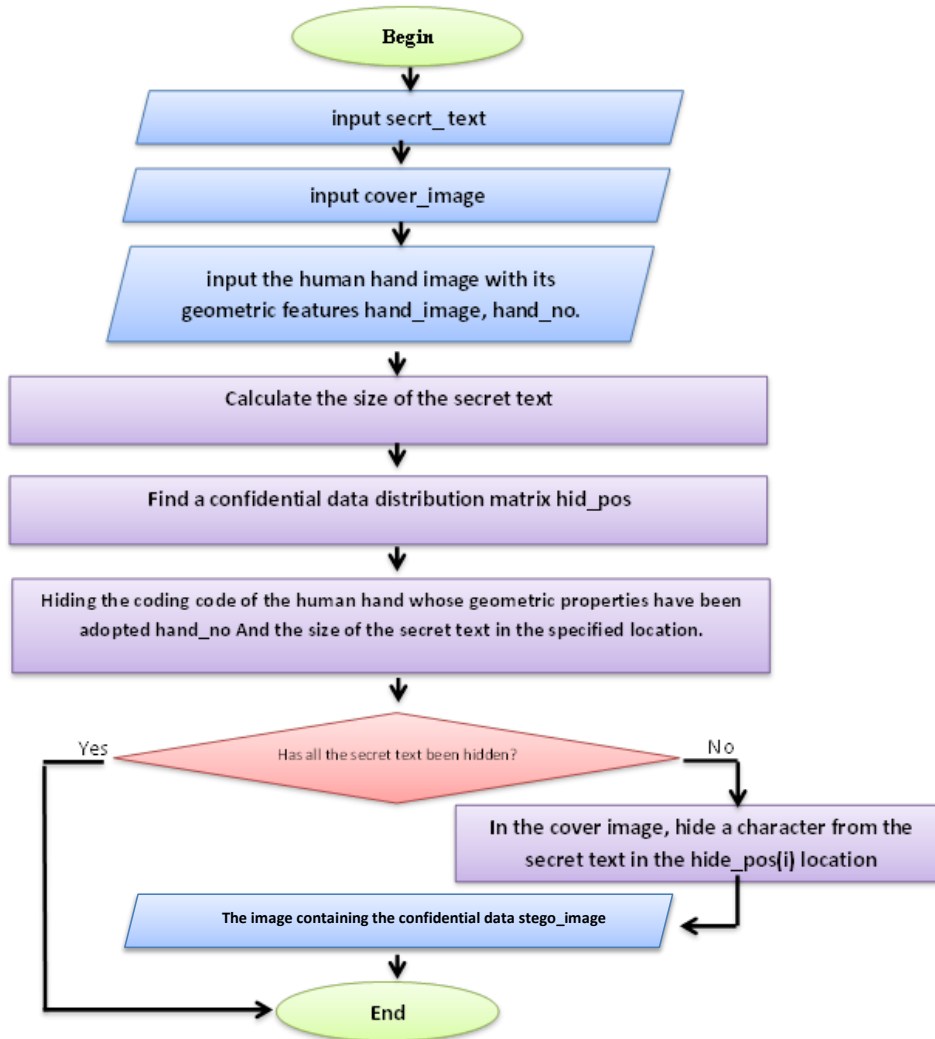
Begin

input secrt_ text

input cover_image

input the human hand image with its geometric features hand_image, hand_no.

Calculate the size of the secret text

Find a confidential data distribution matrix hid_pos

Hiding the coding code of the human hand whose geometric properties have been adopted hand_no And the size of the secret text in the specified location.

Yes

Has all the secret text been hidden?

No

In the cover image, hide a character from the secret text in the hide_pos(i) location

The image containing the confidential data stego_image

End